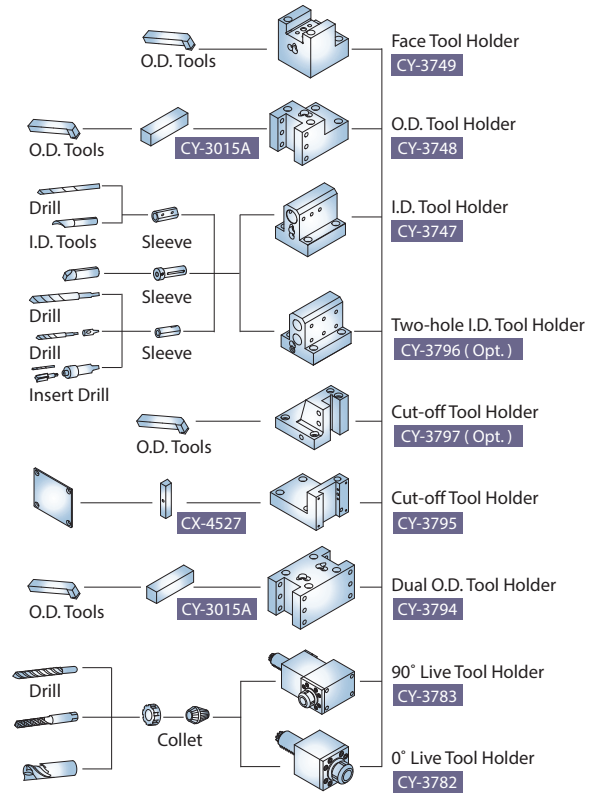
O.D. Tools

Face Tool Holder
CY-3749

O.D. Tools

CY-3015A

O.D. Tool Holder
CY-3748

Drill

I.D. Tools

Sleeve

I.D. Tool Holder
CY-3747

Sleeve

Drill

Drill

Sleeve

Insert Drill

Two-hole I.D. Tool Holder
CY-3796 ( Opt. )

O.D. Tools

Cut-off Tool Holder
CY-3797 ( Opt. )

CX-4527

Cut-off Tool Holder
CY-3795

O.D. Tools

CY-3015A

Dual O.D. Tool Holder
CY-3794

Drill

Collet

90˚ Live Tool Holder
CY-3783

0˚ Live Tool Holder
CY-3782